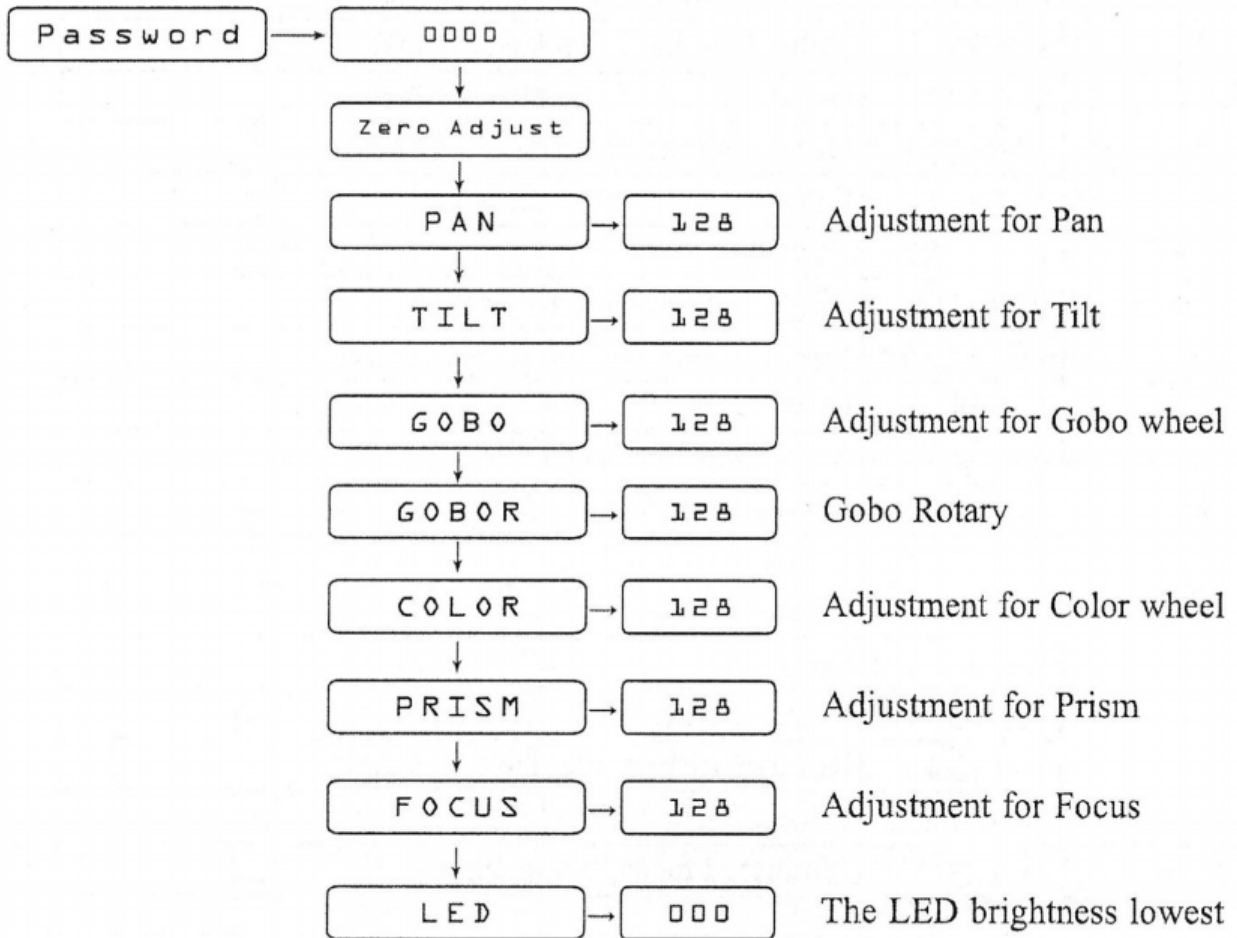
Password

0000

Zero Adjust

PAN

128

Adjustment for Pan

TILT

128

Adjustment for Tilt

GOBO

128

Adjustment for Gobo wheel

GOBOR

128

Gobo Rotary

COLOR

128

Adjustment for Color wheel

PRISM

128

Adjustment for Prism

FOCUS

128

Adjustment for Focus

LED

000

The LED brightness lowest